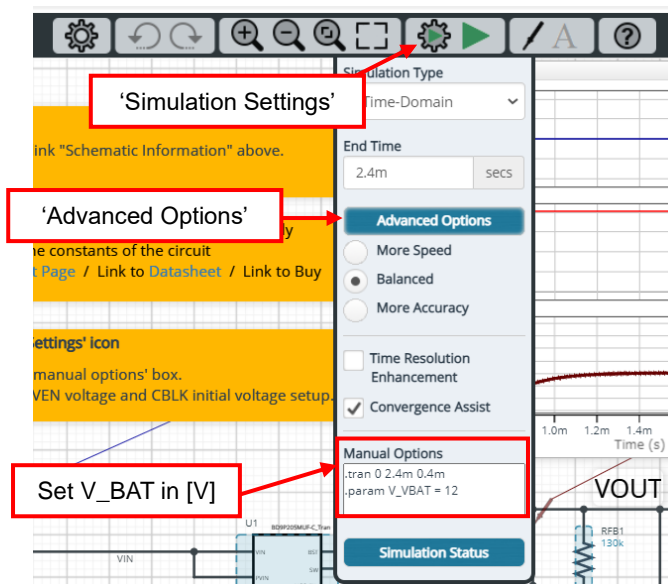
'Simulation Settings'

Simulation Type

Time-Domain

ink "Schematic Information" above.

End Time

2.4m

secs

'Advanced Options'

Advanced Options

y

he constants of the circuit

t Page / Link to Datasheet / Link to Buy

More Speed

Balanced

More Accuracy

Settings' icon

manual options' box.

VEN voltage and CBLK initial voltage setup.

Time Resolution Enhancement

Convergence Assist

1.0m 1.2m 1.4m

Time (s)

Manual Options

.tran 0 2.4m 0.4m

.param V_VBAT = 12

Set V_BAT in [V]

VOUT

U1

BD9P205MUF-C_Tran

VIN

VIN

RFB1

130k

Simulation Status